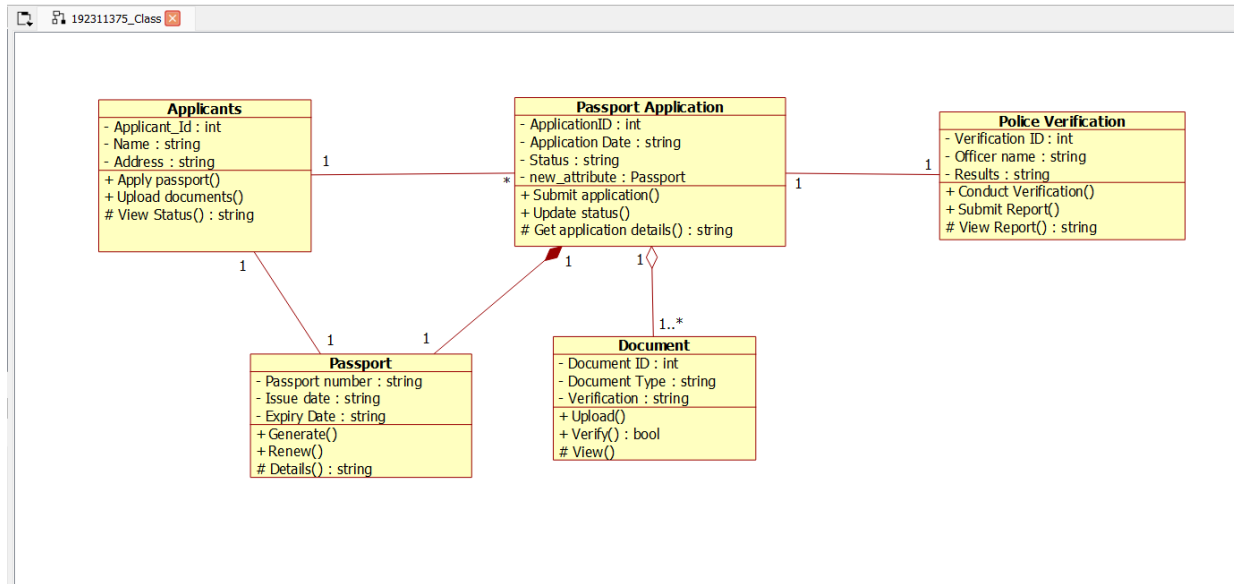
192311375_Class

Applicants
- Applicant_Id : int
- Name : string
- Address : string
+ Apply passport()
+ Upload documents()
# View Status() : string

1

*

Passport Application
- ApplicationID : int
- Application Date : string
- Status : string
- new_attribute : Passport
+ Submit application()
+ Update status()
# Get application details() : string

1

1

Police Verification
- Verification ID : int
- Officer name : string
- Results : string
+ Conduct Verification()
+ Submit Report()
# View Report() : string

1

1

1

1

1..*

1

Passport
- Passport number : string
- Issue date : string
- Expiry Date : string
+ Generate()
+ Renew()
# Details() : string

Document
- Document ID : int
- Document Type : string
- Verification : string
+ Upload()
+ Verify() : bool
# View()